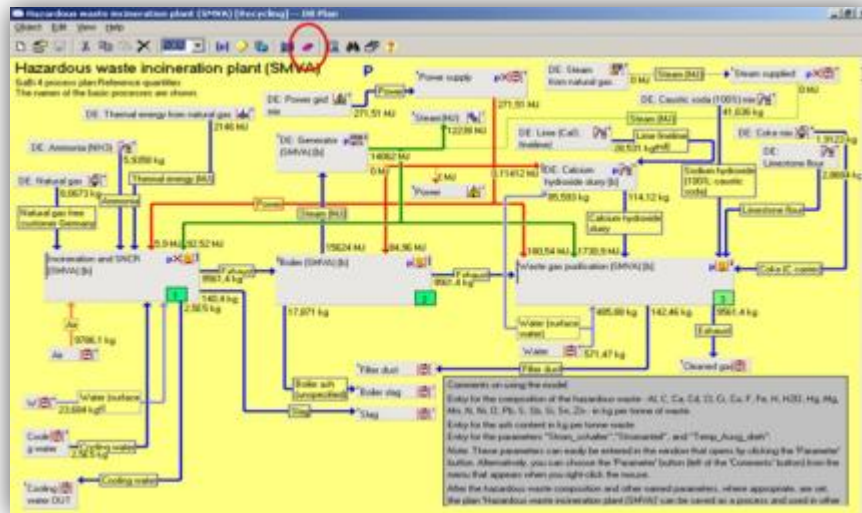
Hazardous waste incineration plant (SMVA) [Recycling] — DB Plan

Object Edit View Help

Hazardous waste incineration plant (SMVA)

GaBi 4 process plan:Reference quantities
The names of the basic processes are shown

P

DE: Power grid mix
271,51 MJ
Power
Power supply
271,51 MJ

DE: Steam from natural gas
0 MJ
Steam [MJ]
Steam supplied
0 MJ

DE: Thermal energy from natural gas
2146 MJ

DE: Ammonia (NH3)
5,5058 kg

DE: Natural gas
9,0673 kg

Natural gas free customer Germany

Ammonia

Thermal energy [MJ]

DE: Generator (SMVA) [b]
Steam [MJ]
122,89 MJ
14062 MJ
0 MJ

DE: Caustic soda (100%) mix
41,636 kg
Steam [MJ]

DE: Lime (CaO, finelime)
Lime finelime
26,531 kg

DE: Coke mix
1,9123 kg

DE: Limestone flour
2,8684 kg

DE: Calcium hydroxide slurry [b]
95,593 kg
114,12 kg

Sodium hydroxide (100%; caustic soda)

Calcium hydroxide slurry

Limestone flour

Power
0 MJ
Power

3,71412 MJ

Steam [MJ]

Incineration and SNCR (SMVA) [b]
5,9 MJ
92,52 MJ

Exhaust
9961,4 kg

Boiler (SMVA) [b]
15624 MJ
84,96 MJ

Exhaust
9961,4 kg

Waste gas purification (SMVA) [b]
180,54 MJ
1739,9 MJ

Coke (C carrier)

140,4 kg
2,3875 kg

17,971 kg

485,88 kg
142,46 kg

9561,4 kg

Exhaust

Cleaned gas

Water (surface water)

Water
571,47 kg

Air
9798,1 kg
Air

Filter dust
Filter dust

Boiler ash (unspecified)
Boiler slag
Slag
Slag

Water (surface water)
23,684 kg

Cooling water
2,3875 kg
Cooling water

Cooling water
Cooling water OUT

Comments on using the model:
Entry for the composition of the hazardous waste - Al, C, Ca, Cd, Cl, Cr, Cu, F, Fe, H, H2O, Hg, Mg, Mn, N, Ni, O, Pb, S, Sb, Si, Sn, Zn - in kg per tonne of waste.
Entry for the ash content in kg per tonne waste.
Entry for the parameters "Strom_schalter", "Stromanteil", and "Temp_Ausg_dreh"
Note: These parameters can easily be entered in the window that opens by clicking the "Parameter" button. Alternatively, you can choose the "Parameter" button (left of the "Comments" button) from the menu that appears when you right-click the mouse.
After the hazardous waste composition and other named parameters, where appropriate, are set, the plan "Hazardous waste incineration plant (SMVA)" can be saved as a process and used in other